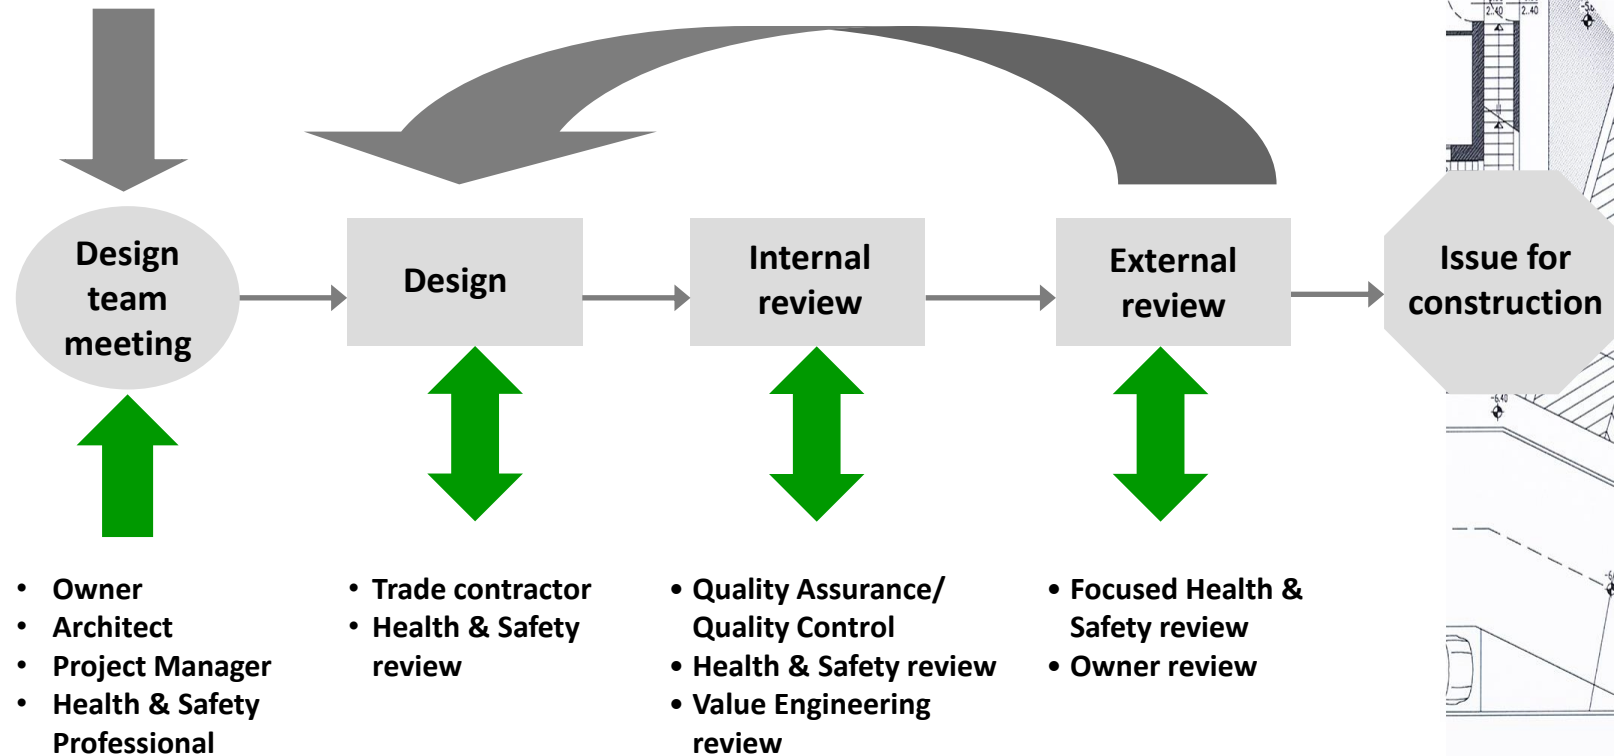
Design team meeting

Design

Internal review

External review

Issue for construction

- Owner
- Architect
- Project Manager
- Health & Safety Professional

- Trade contractor
- Health & Safety review

- Quality Assurance/ Quality Control
- Health & Safety review
- Value Engineering review

- Focused Health & Safety review
- Owner review